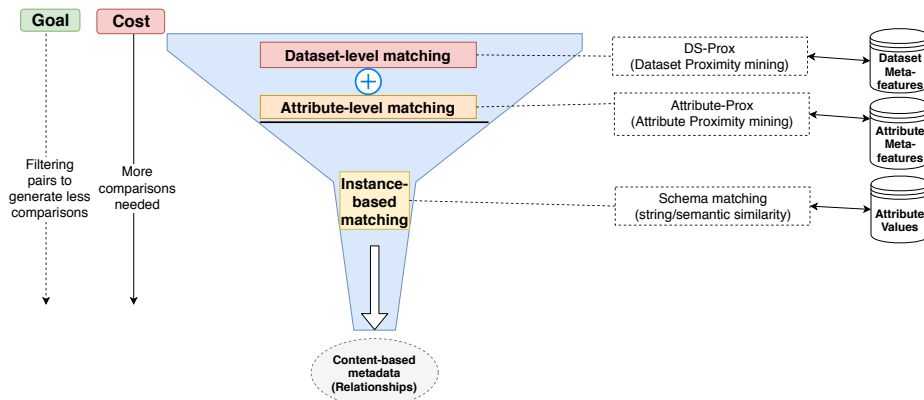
Goal

Cost

Filtering pairs to generate less comparisons

More comparisons needed

Dataset-level matching

+

Attribute-level matching

Instance-based matching

Content-based metadata (Relationships)

DS-Prox
(Dataset Proximity mining)

Attribute-Prox
(Attribute Proximity mining)

Schema matching
(string/semantic similarity)

Dataset Meta-features

Attribute Meta-features

Attribute Values